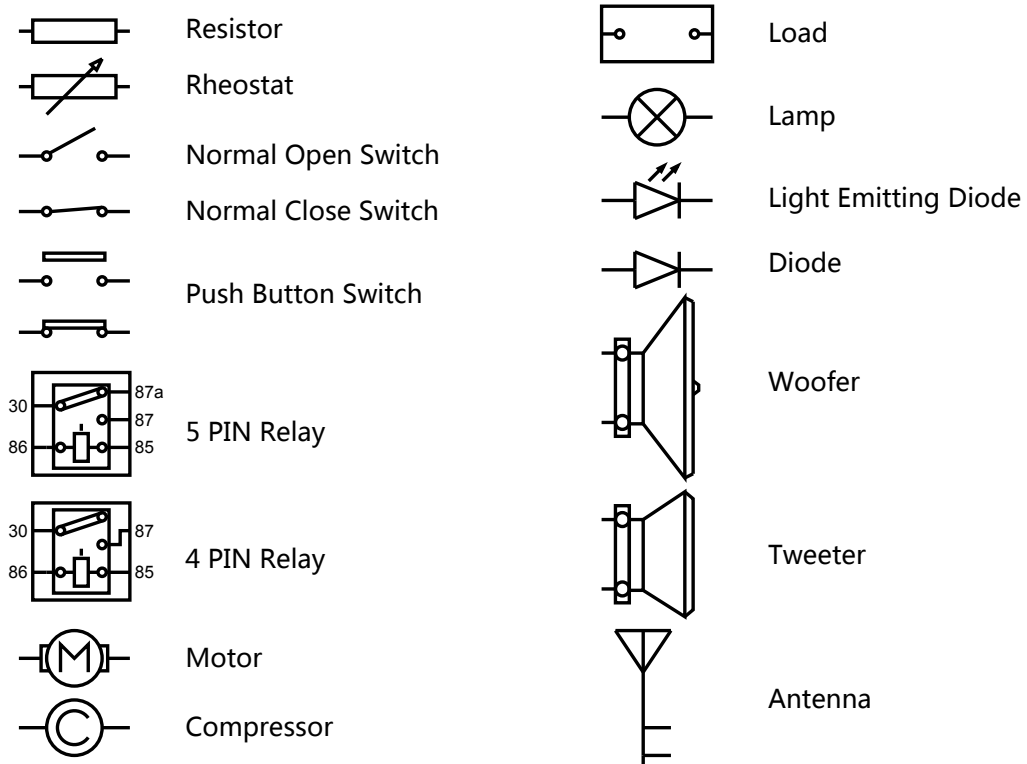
Resistor
Rheostat
Normal Open Switch
Normal Close Switch
Push Button Switch
30
87a
87
86
85
5 PIN Relay
30
87
86
85
4 PIN Relay
M
Motor
C
Compressor

Load
Lamp
Light Emitting Diode
Diode
Woofer
Tweeter
Antenna